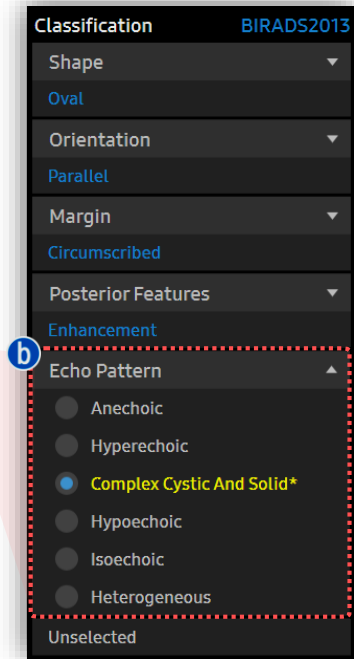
Classification BIRADS2013

Shape

Oval

Orientation

Parallel

Margin

Circumscribed

Posterior Features

Enhancement

b

Echo Pattern

Anechoic

Hyperechoic

Complex Cystic And Solid*

Hypoechoic

Isoechoic

Heterogeneous

Unselected